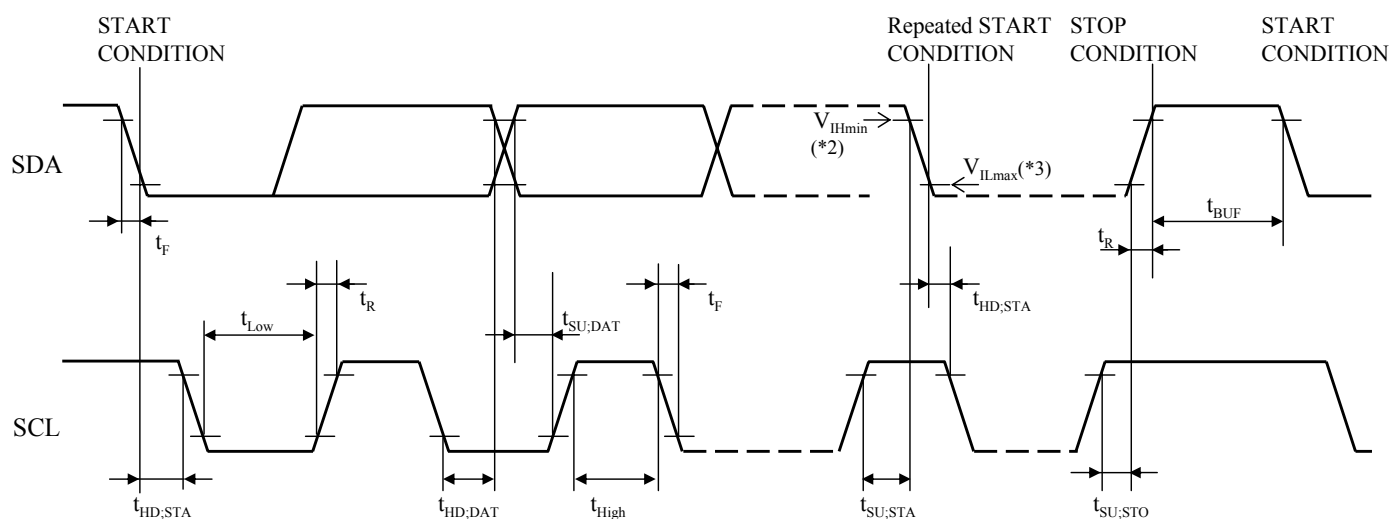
START CONDITION

Repeated START CONDITION

STOP CONDITION

START CONDITION

SDA

$V_{IHmin}$ (*2)

$V_{ILmax}$(*3)

$t_F$

$t_{BUF}$

$t_R$

$t_{Low}$

$t_R$

$t_{SU;DAT}$

$t_F$

$t_{HD;STA}$

SCL

$t_{HD;STA}$

$t_{HD;DAT}$

$t_{High}$

$t_{SU;STA}$

$t_{SU;STO}$